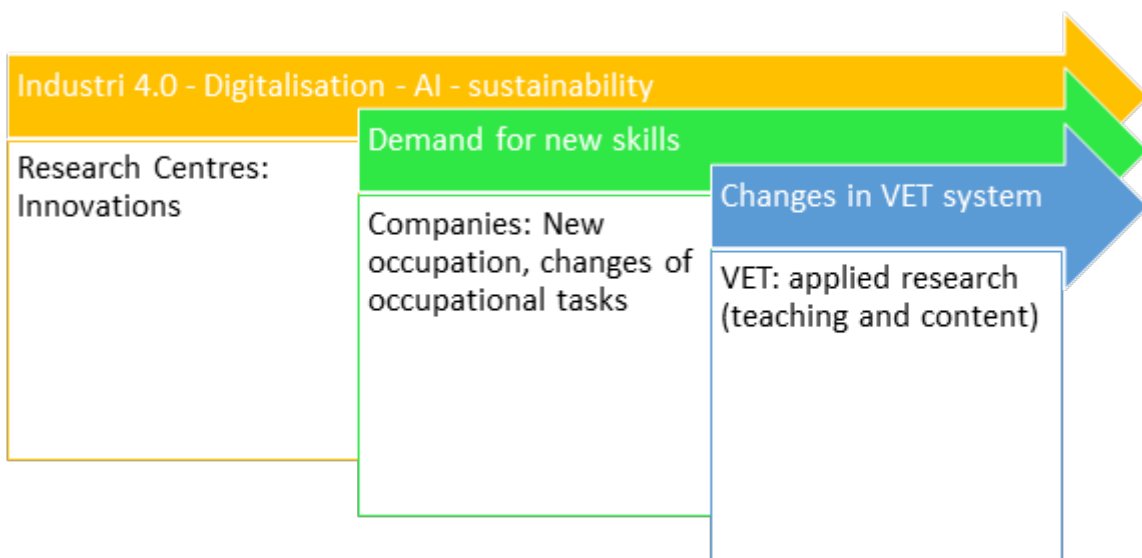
Industri 4.0 - Digitalisation - AI - sustainability

Research Centres: Innovations

Demand for new skills

Companies: New occupation, changes of occupational tasks

Changes in VET system

VET: applied research (teaching and content)